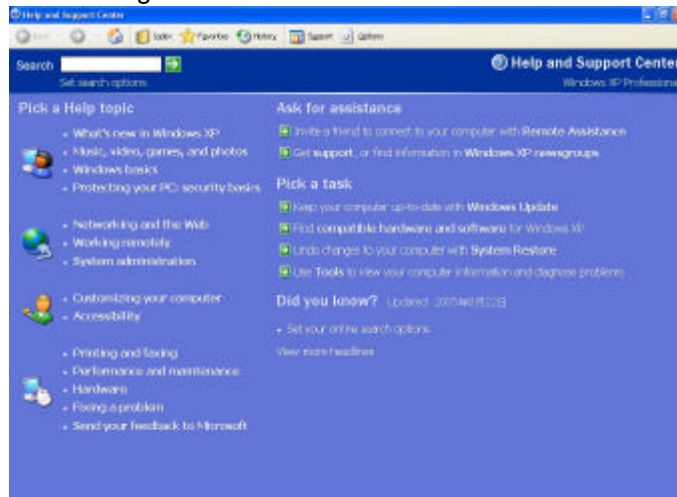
Help and Support Center

Back Index Favorites History Support Options

Search
Set search options

Help and Support Center
Windows XP Professional

Pick a Help topic

- What's new in Windows XP
- Music, video, games, and photos
- Windows basics
- Protecting your PC: security basics

- Networking and the Web
- Working remotely
- System administration

- Customizing your computer
- Accessibility

- Printing and faxing
- Performance and maintenance
- Hardware
- Fixing a problem
- Send your feedback to Microsoft

Ask for assistance

Invite a friend to connect to your computer with Remote Assistance
Get support, or find information in Windows XP newsgroups

Pick a task

Keep your computer up-to-date with Windows Update
Find compatible hardware and software for Windows XP
Undo changes to your computer with System Restore
Use Tools to view your computer information and diagnose problems

Did you know? Updated: 2005年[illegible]

- Set your online search options
View more headlines